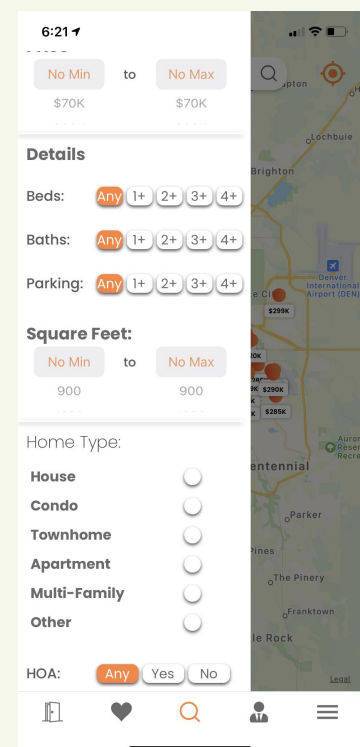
6:21

No Min to No Max

$70K $70K

Details

Beds: Any 1+ 2+ 3+ 4+

Baths: Any 1+ 2+ 3+ 4+

Parking: Any 1+ 2+ 3+ 4+

Square Feet:

No Min to No Max

900 900

Home Type:

House

Condo

Townhome

Apartment

Multi-Family

Other

HOA: Any Yes No

pton

Lochbuie

Brighton

Denver International Airport (DEN)

$299K

$290K

$285K

entennial

Parker

Pines

The Pinery

Franktown

le Rock

Legal